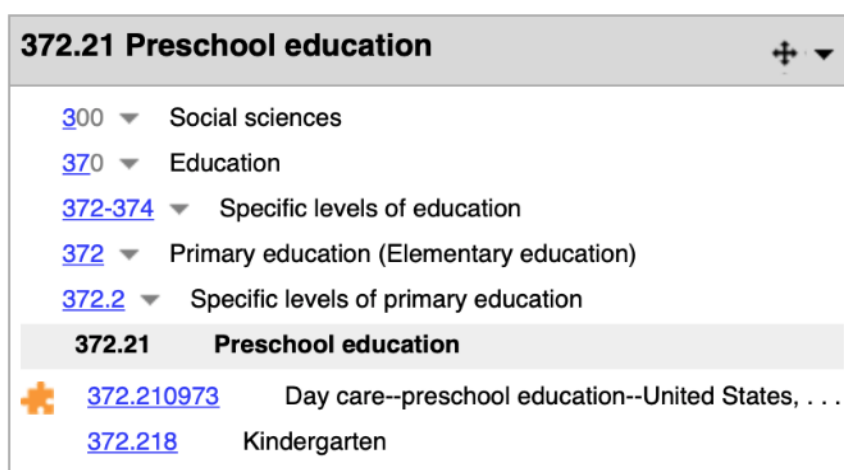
372.21 Preschool education

300 Social sciences

370 Education

372-374 Specific levels of education

372 Primary education (Elementary education)

372.2 Specific levels of primary education

372.21 Preschool education

372.210973 Day care--preschool education--United States, . . .

372.218 Kindergarten